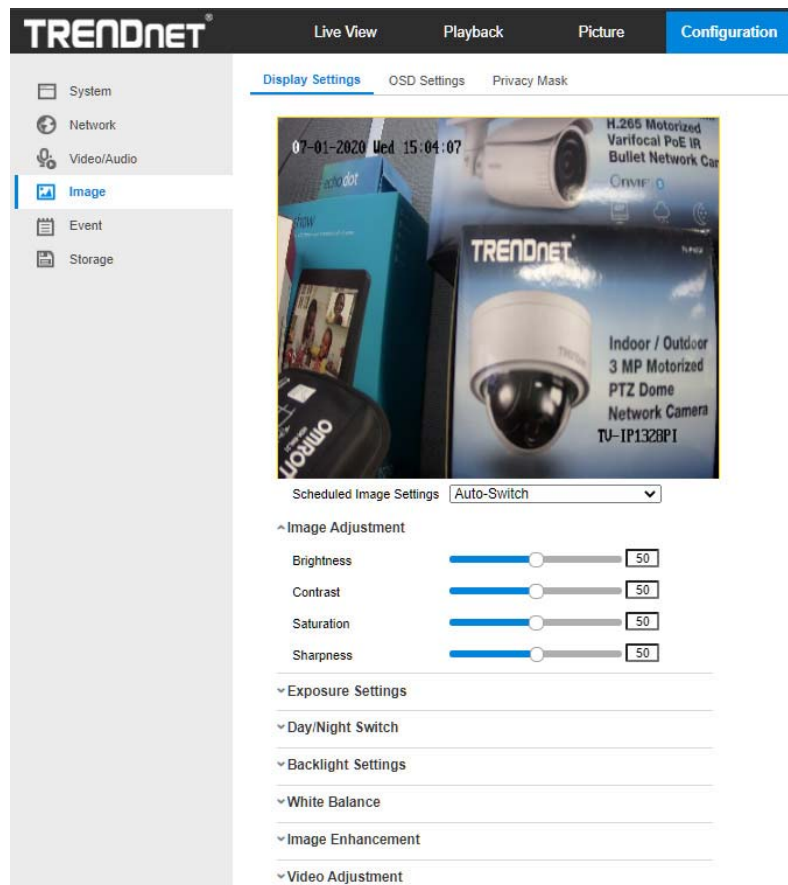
TRENDnet

Live View Playback Picture Configuration

System
Network
Video/Audio
Image
Event
Storage

Display Settings OSD Settings Privacy Mask

07-01-2020 Wed 15:04:07

H.265 Motorized Varifocal PoE IR Bullet Network Car

ONVIF

echo dot

show

TRENDnet

Indoor / Outdoor 3 MP Motorized PTZ Dome Network Camera TV-IP1328PI

omron

Scheduled Image Settings Auto-Switch

Image Adjustment

Brightness 50

Contrast 50

Saturation 50

Sharpness 50

Exposure Settings

Day/Night Switch

Backlight Settings

White Balance

Image Enhancement

Video Adjustment